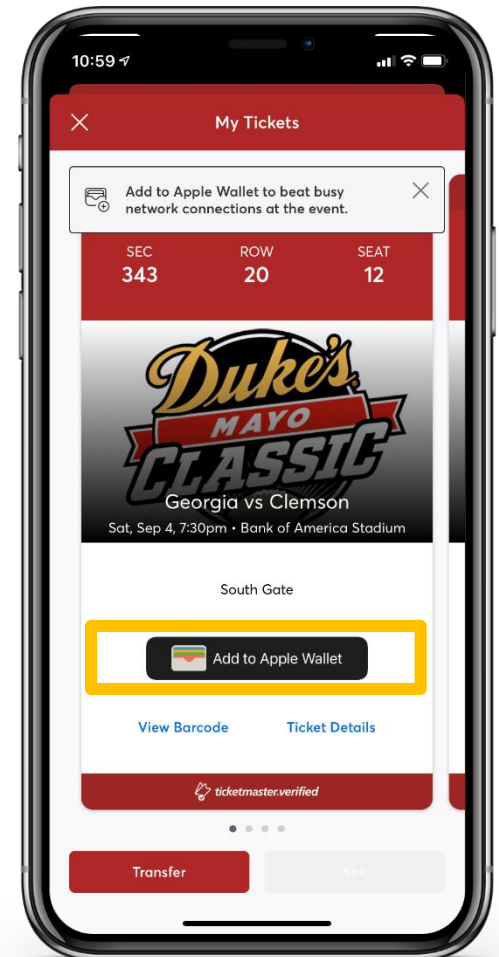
10:59

My Tickets

Add to Apple Wallet to beat busy network connections at the event.

| SEC | ROW | SEAT |
|---|---|---|
| 343 | 20 | 12 |

Duke's MAYO CLASSIC

Georgia vs Clemson

Sat, Sep 4, 7:30pm • Bank of America Stadium

South Gate

Add to Apple Wallet

View Barcode

Ticket Details

ticketmaster.verified

Transfer

Sell